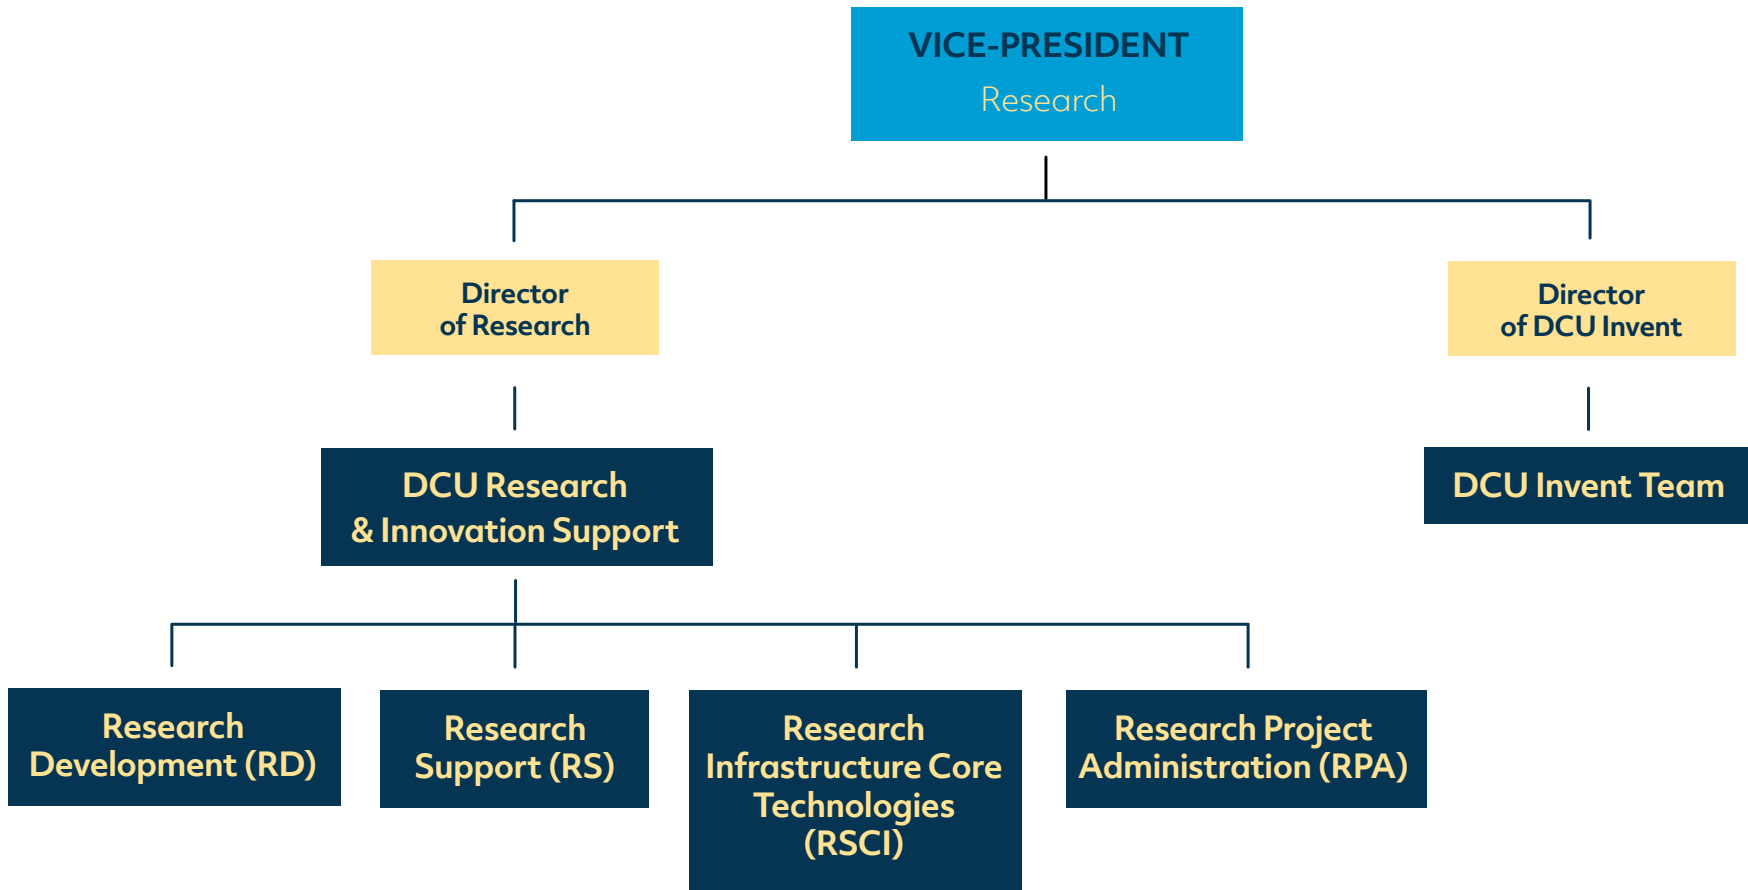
VICE-PRESIDENT
Research

Director of Research

Director of DCU Invent

DCU Research & Innovation Support

DCU Invent Team

Research Development (RD)

Research Support (RS)

Research Infrastructure Core Technologies (RSCI)

Research Project Administration (RPA)